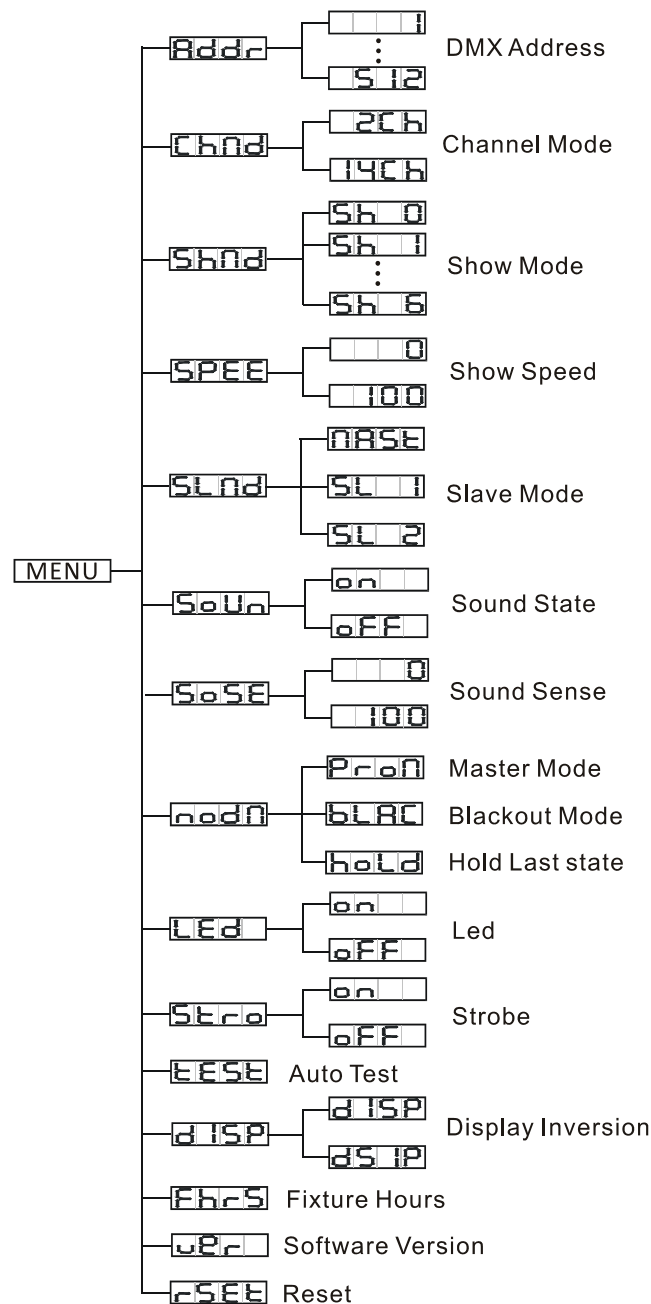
MENU

Addr
1
⋮
512
DMX Address

ChNd
2Ch
14Ch
Channel Mode

ShNd
Sh 0
Sh 1
⋮
Sh 6
Show Mode

SPEE
0
100
Show Speed

SLNd
NASt
SL 1
SL 2
Slave Mode

SoUn
on
oFF
Sound State

SoSE
0
100
Sound Sense

nodN
ProN
Master Mode
bLAC
Blackout Mode
hoLd
Hold Last state

LEd
on
oFF
Led

Stro
on
oFF
Strobe

tESt
Auto Test

d ISP
d ISP
dS IP
Display Inversion

FhrS
Fixture Hours

uEr
Software Version

rSEt
Reset